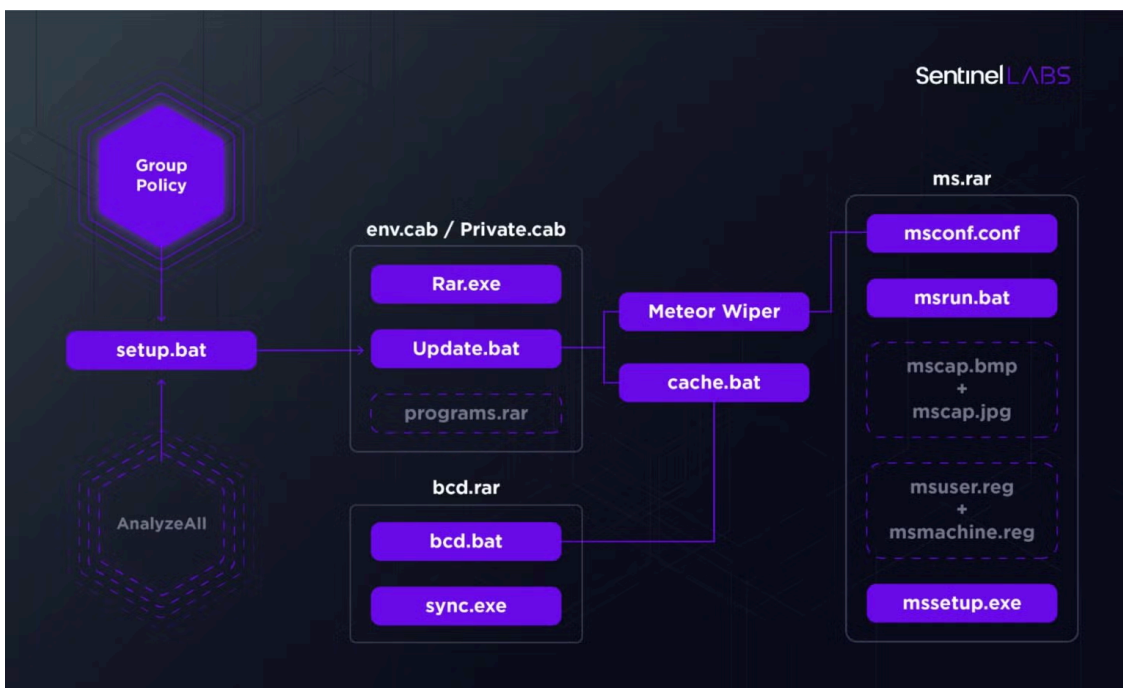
SentinelLABS

Group Policy

setup.bat

AnalyzeAll

env.cab / Private.cab

Rar.exe

Update.bat

programs.rar

bcd.rar

bcd.bat

sync.exe

Meteor Wiper

cache.bat

ms.rar

msconf.conf

msrun.bat

mscap.bmp + mscap.jpg

msuser.reg + msmachine.reg

mssetup.exe